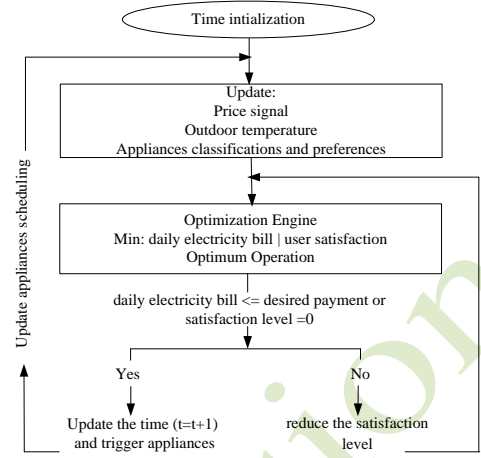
Time intialization

Update:
Price signal
Outdoor temperature
Appliances classifications and preferences

Optimization Engine
Min: daily electricity bill | user satisfaction
Optimum Operation

daily electricity bill <= desired payment or satisfaction level =0

Yes

No

Update the time (t=t+1) and trigger appliances

reduce the satisfaction level

Update appliances scheduling